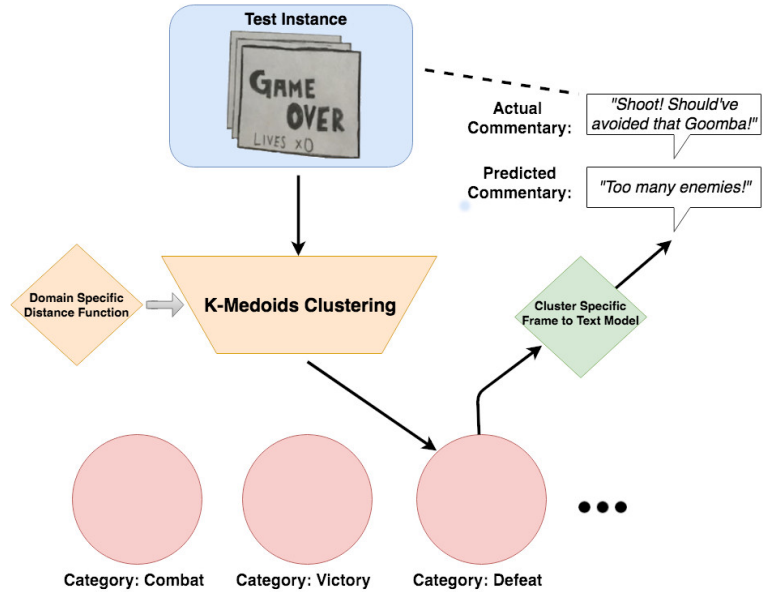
Test Instance

GAME OVER

LIVES xD

Actual Commentary:

"Shoot! Should've avoided that Goomba!"

Predicted Commentary:

"Too many enemies!"

Domain Specific Distance Function

K-Medoids Clustering

Cluster Specific Frame to Text Model

Category: Combat

Category: Victory

Category: Defeat